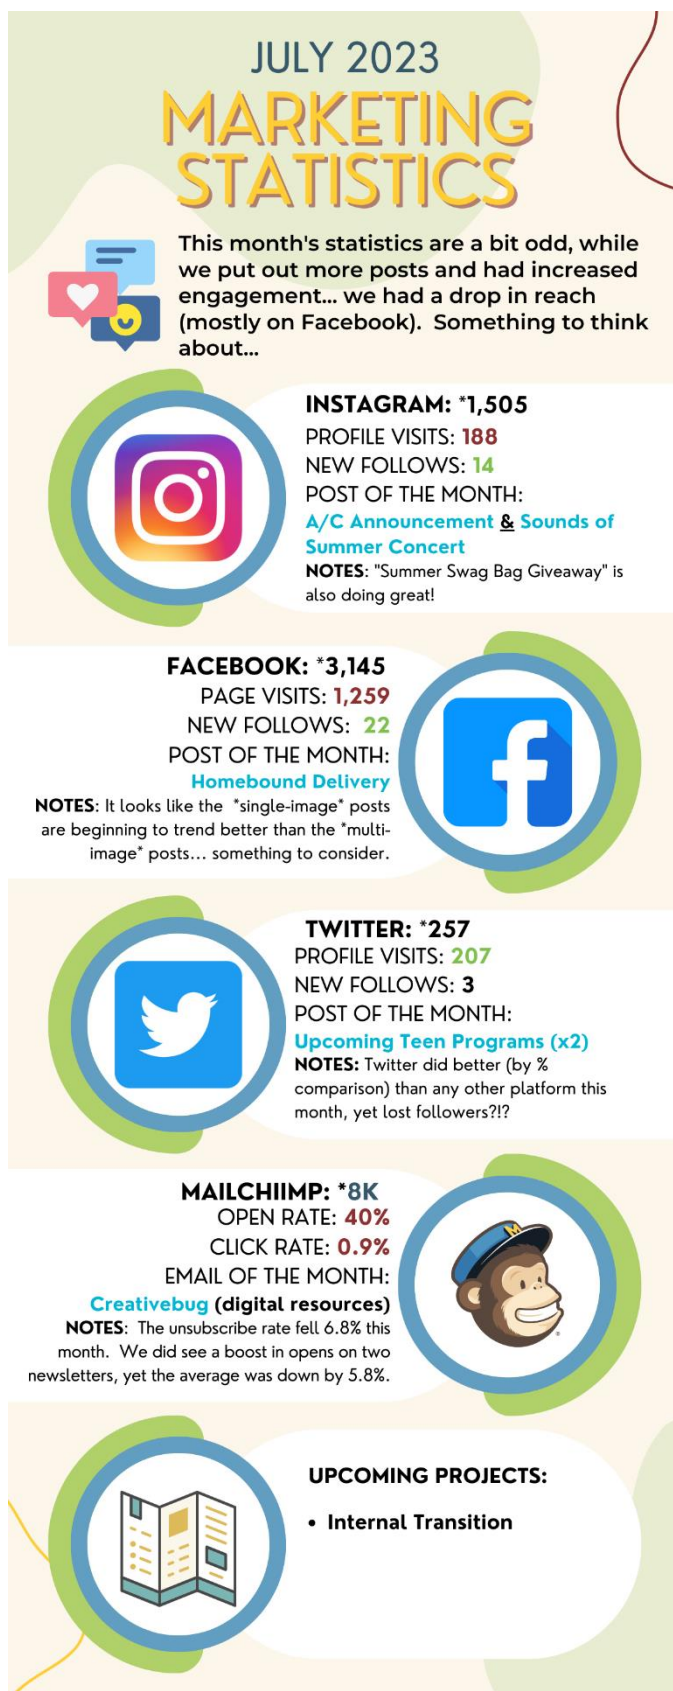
JULY 2023
MARKETING STATISTICS

This month's statistics are a bit odd, while we put out more posts and had increased engagement... we had a drop in reach (mostly on Facebook). Something to think about...

INSTAGRAM: *1,505
PROFILE VISITS: 188
NEW FOLLOWS: 14
POST OF THE MONTH:
A/C Announcement & Sounds of Summer Concert
NOTES: "Summer Swag Bag Giveaway" is also doing great!

FACEBOOK: *3,145
PAGE VISITS: 1,259
NEW FOLLOWS: 22
POST OF THE MONTH:
Homebound Delivery
NOTES: It looks like the *single-image* posts are beginning to trend better than the *multi-image* posts... something to consider.

TWITTER: *257
PROFILE VISITS: 207
NEW FOLLOWS: 3
POST OF THE MONTH:
Upcoming Teen Programs (x2)
NOTES: Twitter did better (by % comparison) than any other platform this month, yet lost followers?!?

MAILCHIIMP: *8K
OPEN RATE: 40%
CLICK RATE: 0.9%
EMAIL OF THE MONTH:
Creativebug (digital resources)
NOTES: The unsubscribe rate fell 6.8% this month. We did see a boost in opens on two newsletters, yet the average was down by 5.8%.

UPCOMING PROJECTS:
• Internal Transition